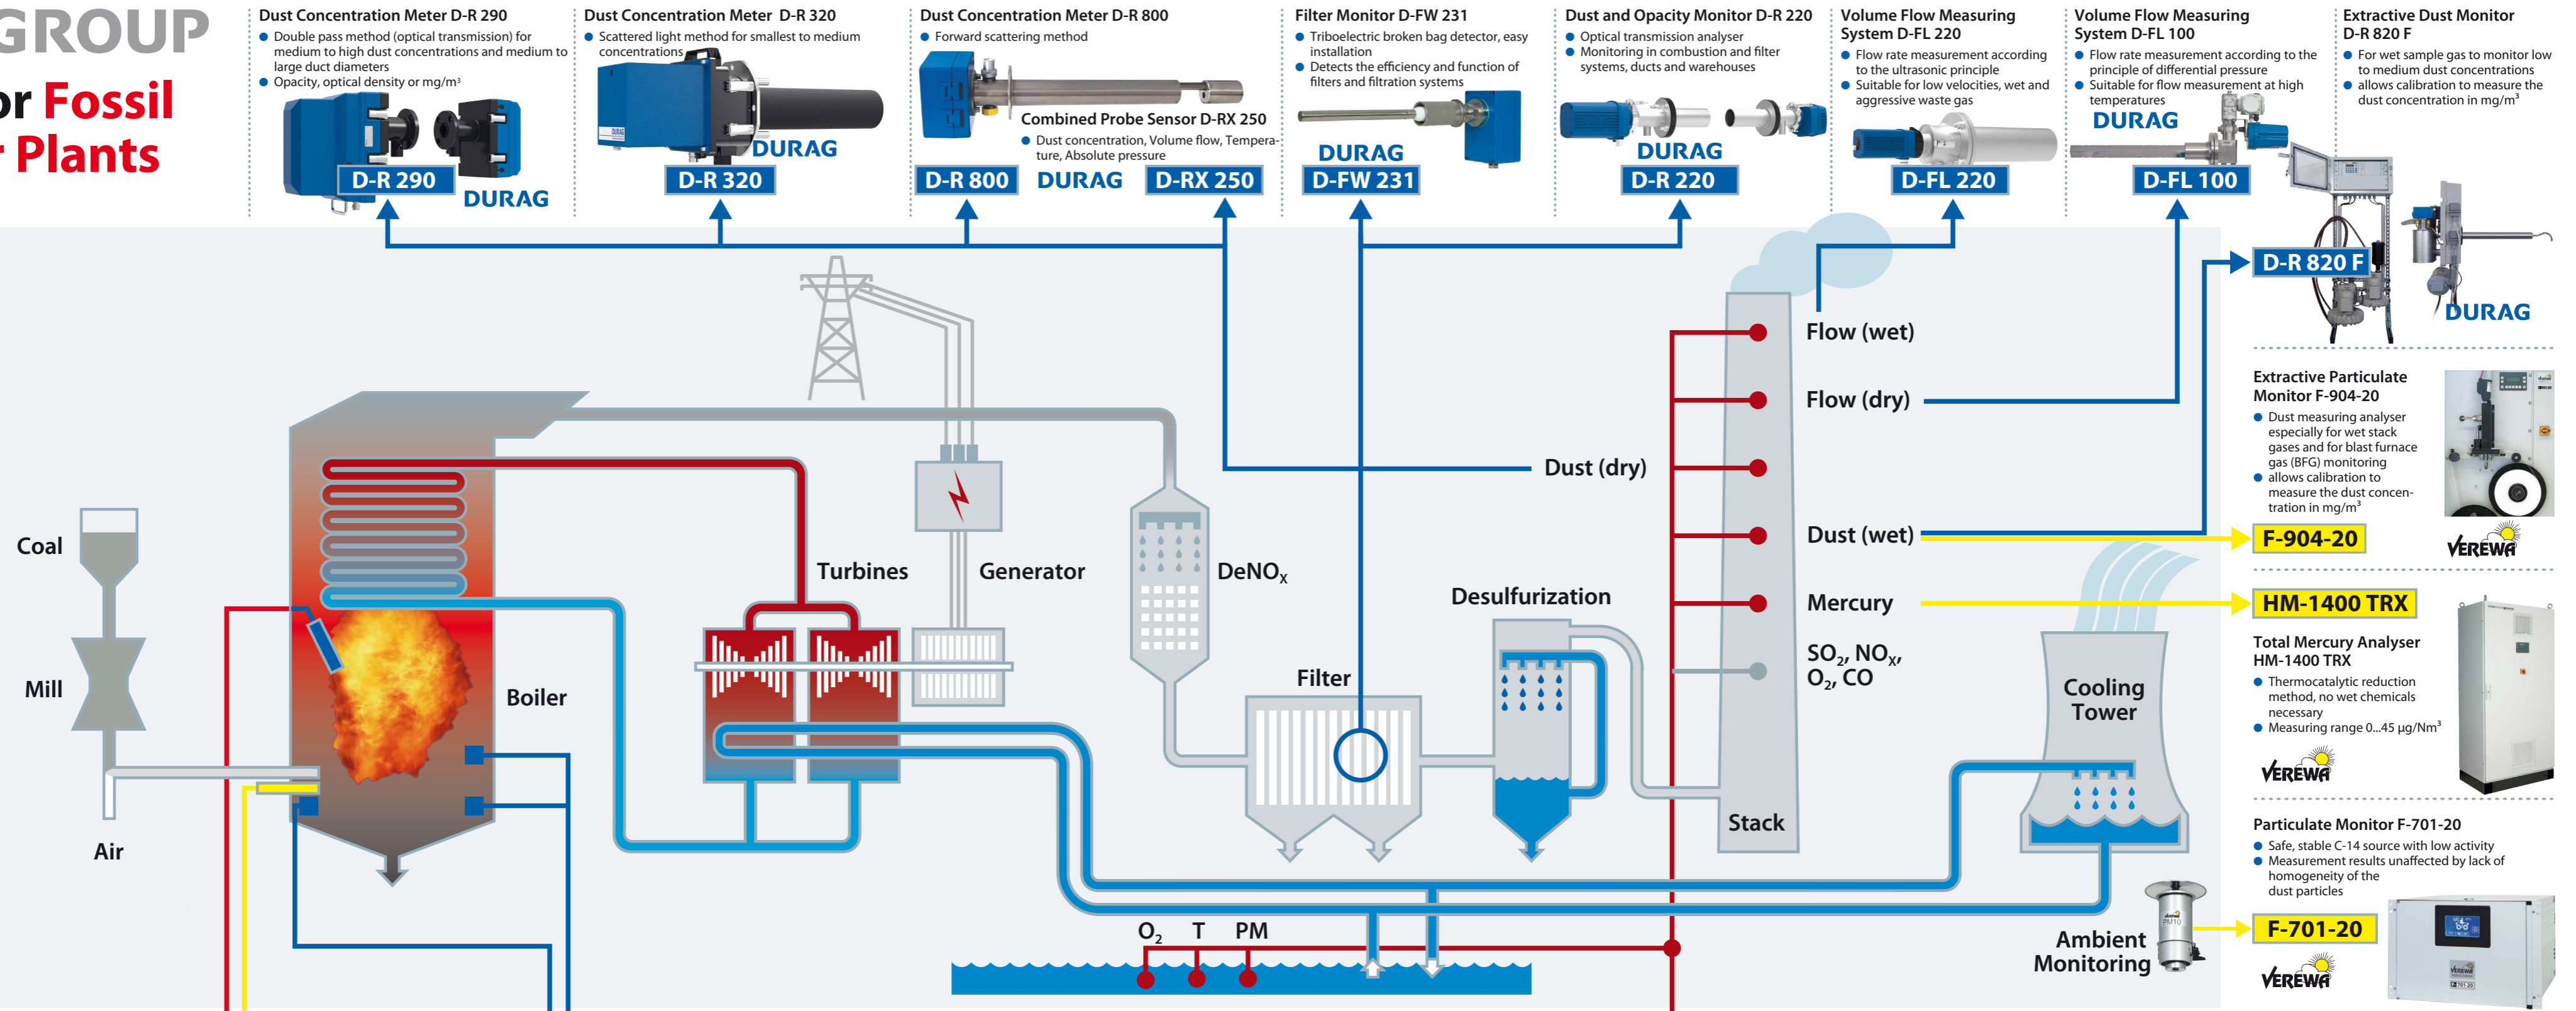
GROUP

or Fossil
r Plants

Dust Concentration Meter D-R 290
Double pass method (optical transmission) for medium to high dust concentrations and medium to large duct diameters
Opacity, optical density or mg/m³
D-R 290
DURAG

Dust Concentration Meter D-R 320
Scattered light method for smallest to medium concentrations
DURAG
D-R 320

Dust Concentration Meter D-R 800
Forward scattering method
D-R 800
Combined Probe Sensor D-RX 250
Dust concentration, Volume flow, Temperature, Absolute pressure
DURAG
D-RX 250

Filter Monitor D-FW 231
Triboelectric broken bag detector, easy installation
Detects the efficiency and function of filters and filtration systems
DURAG
D-FW 231

Dust and Opacity Monitor D-R 220
Optical transmission analyser
Monitoring in combustion and filter systems, ducts and warehouses
DURAG
D-R 220

Volume Flow Measuring System D-FL 220
Flow rate measurement according to the ultrasonic principle
Suitable for low velocities, wet and aggressive waste gas
D-FL 220

Volume Flow Measuring System D-FL 100
Flow rate measurement according to the principle of differential pressure
Suitable for flow measurement at high temperatures
DURAG
D-FL 100

Extractive Dust Monitor D-R 820 F
For wet sample gas to monitor low to medium dust concentrations
allows calibration to measure the dust concentration in mg/m³
D-R 820 F
DURAG

Extractive Particulate Monitor F-904-20
Dust measuring analyser especially for wet stack gases and for blast furnace gas (BFG) monitoring
allows calibration to measure the dust concentration in mg/m³
F-904-20
VEREWA

HM-1400 TRX
Total Mercury Analyser HM-1400 TRX
Thermocatalytic reduction method, no wet chemicals necessary
Measuring range 0...45 µg/Nm³
VEREWA

Particulate Monitor F-701-20
Safe, stable C-14 source with low activity
Measurement results unaffected by lack of homogeneity of the dust particles
F-701-20
VEREWA

Flow (wet)
Flow (dry)
Dust (dry)
Dust (wet)
Mercury
$SO_2$, $NO_x$, $O_2$, CO
Stack
Cooling Tower
Ambient Monitoring
Desulfurization
Filter
$DeNO_x$
Turbines
Generator
Boiler
Coal
Mill
Air
$O_2$ T PM